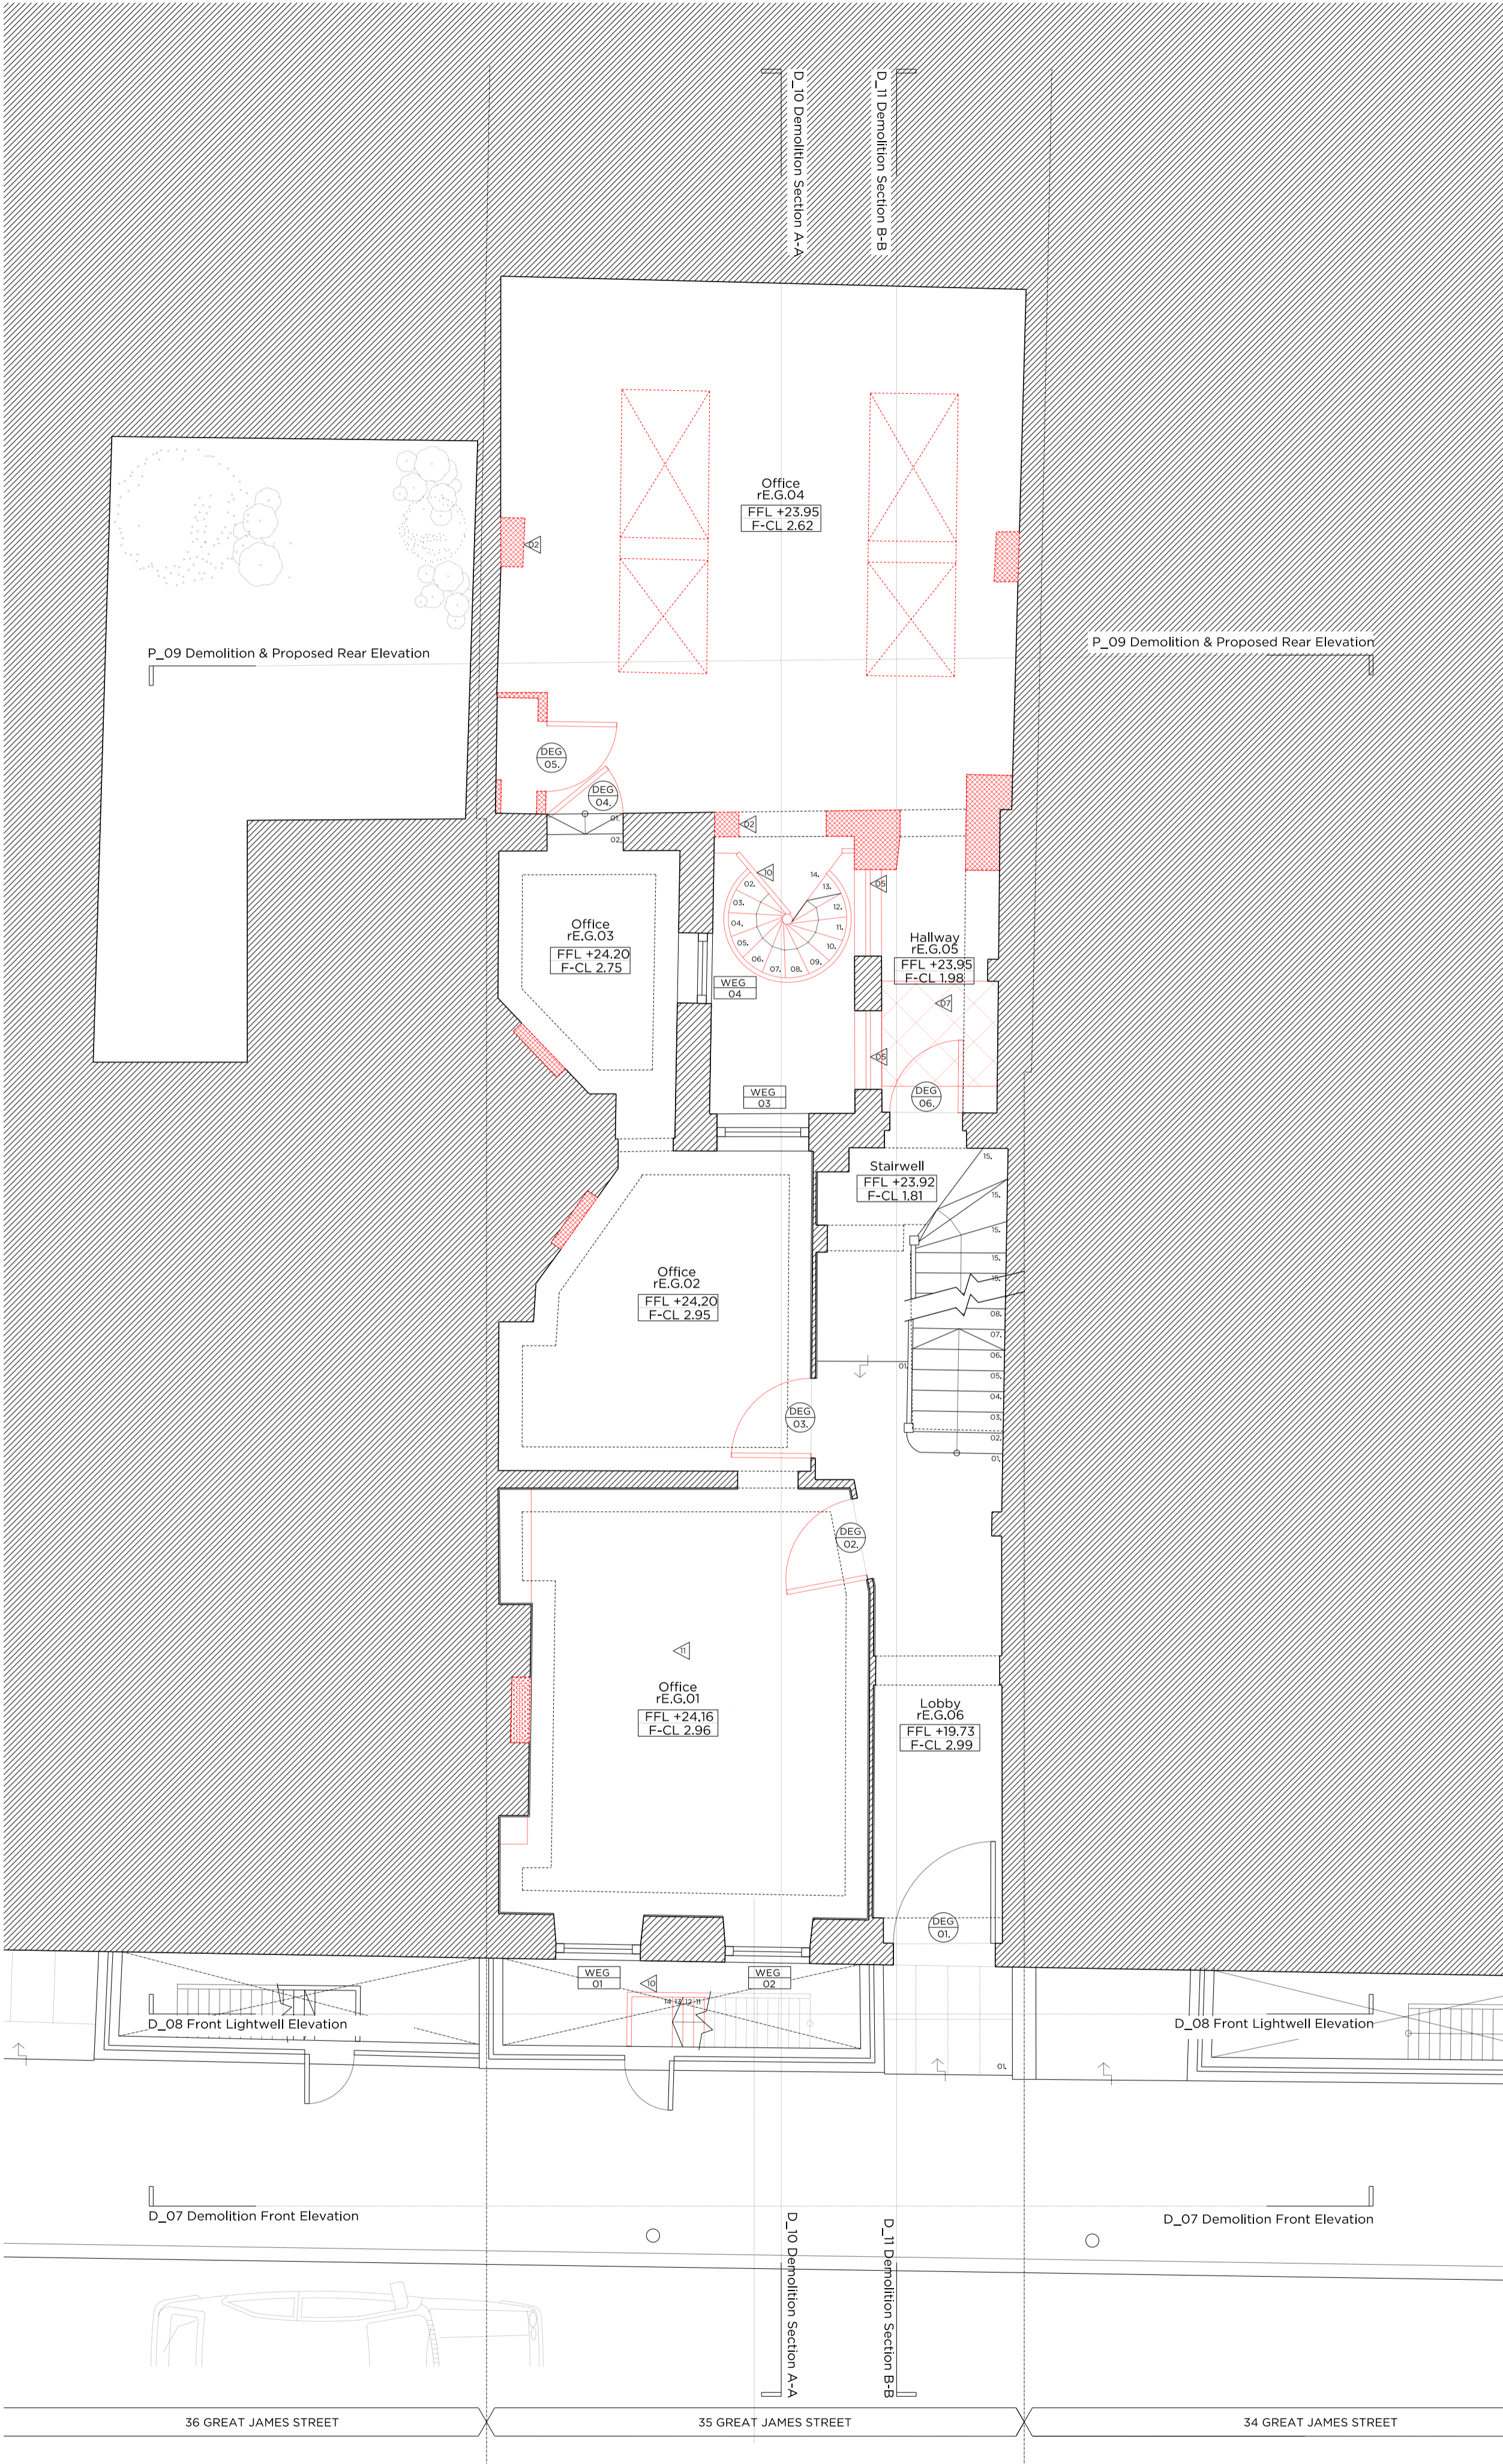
D_10 Demolition Section A-A

D_11 Demolition Section B-B

Office
rE.G.04
FFL +23.95
F-CL 2.62

D2

P_09 Demolition & Proposed Rear Elevation

P_09 Demolition & Proposed Rear Elevation

DEG
05.

DEG
04.

01.
02.

D2

Office
rE.G.03
FFL +24.20
F-CL 2.75

D10

14. 13. 12. 11. 10. 09. 08. 07. 06. 05. 04. 03. 02.

D5

Hallway
rE.G.05
FFL +23.95
F-CL 1.98

WEG
04

D7

D5

WEG
03

DEG
06.

Stairwell
FFL +23.92
F-CL 1.81

15. 15. 15. 15. 15. 08. 07. 06. 05. 04. 03. 02. 01.

Office
rE.G.02
FFL +24.20
F-CL 2.95

01.

DEG
03.

DEG
02.

D11

Office
rE.G.01
FFL +24.16
F-CL 2.96

Lobby
rE.G.06
FFL +19.73
F-CL 2.99

DEG
01.

WEG
01

D10

WEG
02

14 13 12 11

D_08 Front Lightwell Elevation

D_08 Front Lightwell Elevation

01.

D_07 Demolition Front Elevation

D_07 Demolition Front Elevation

D_10 Demolition Section A-A

D_11 Demolition Section B-B

36 GREAT JAMES STREET

35 GREAT JAMES STREET

34 GREAT JAMES STREET